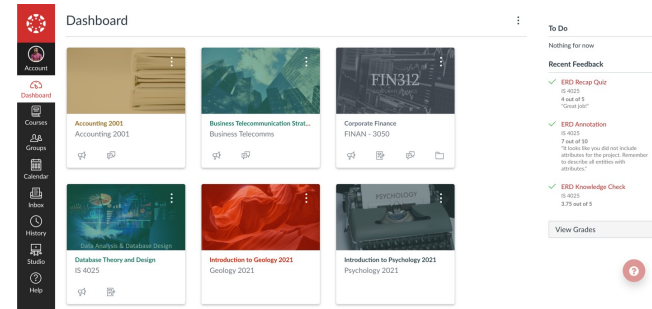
Account
Dashboard
Courses
Groups
Calendar
Inbox
History
Studio
Help

Dashboard

Accounting 2001
Accounting 2001

Business Telecommunication Strat...
Business Telecomms

FIN312
Corporate Finance
FINAN - 3050

Data Analysis & Database Design
Database Theory and Design
IS 4025

Introduction to Geology 2021
Geology 2021

PSYCHOLOGY
Introduction to Psychology 2021
Psychology 2021

To Do
Nothing for now

Recent Feedback

ERD Recap Quiz
IS 4025
4 out of 5
"Great job!"

ERD Annotation
IS 4025
7 out of 10
"It looks like you did not include attributes for the project. Remember to describe all entities with attributes."

ERD Knowledge Check
IS 4025
3.75 out of 5

View Grades